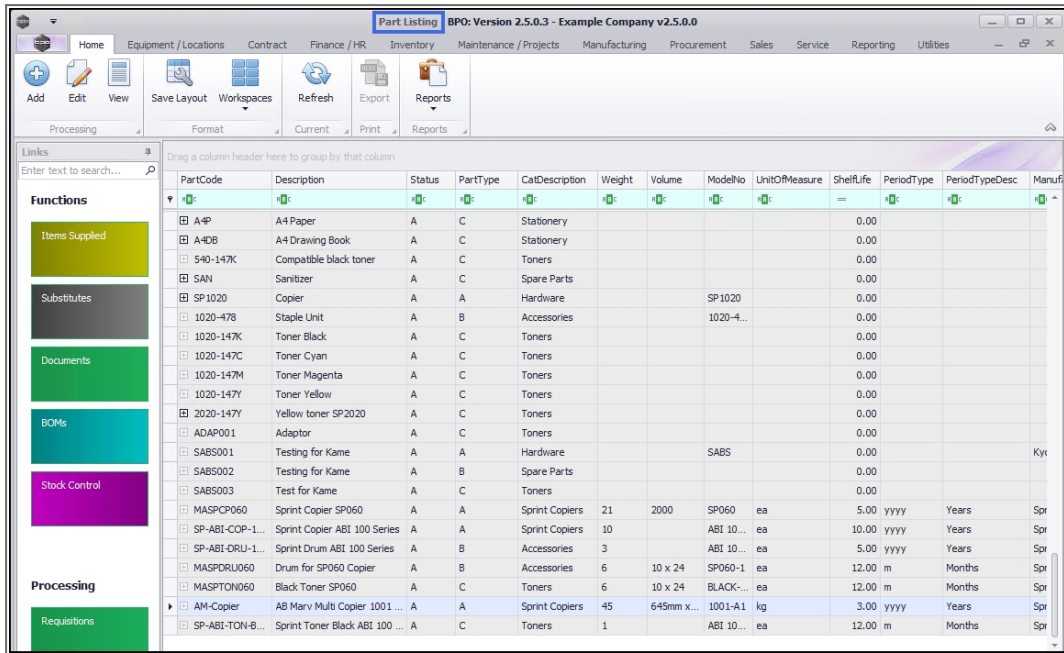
Part Listing BPO: Version 2.5.0.3 - Example Company v2.5.0.0

Home Equipment / Locations Contract Finance / HR Inventory Maintenance / Projects Manufacturing Procurement Sales Service Reporting Utilities

Add Edit View Save Layout Workspaces Refresh Export Reports

Processing Format Current Print Reports

Links

Enter text to search...

Functions

Items Supplied

Substitutes

Documents

BOMs

Stock Control

Processing

Requisitions

Drag a column header here to group by that column

| PartCode | Description | Status | PartType | CatDescription | Weight | Volume | ModelNo | UnitOfMeasure | ShelfLife | PeriodType | PeriodTypeDesc | Manufa |
|---|---|---|---|---|---|---|---|---|---|---|---|---|
| A4P | A4 Paper | A | C | Stationery | | | | | 0.00 | | | |
| A4DB | A4 Drawing Book | A | C | Stationery | | | | | 0.00 | | | |
| 540-147K | Compatible black toner | A | C | Toners | | | | | 0.00 | | | |
| SAN | Sanitizer | A | C | Spare Parts | | | | | 0.00 | | | |
| SP1020 | Copier | A | A | Hardware | | | SP1020 | | 0.00 | | | |
| 1020-478 | Staple Unit | A | B | Accessories | | | 1020-4... | | 0.00 | | | |
| 1020-147K | Toner Black | A | C | Toners | | | | | 0.00 | | | |
| 1020-147C | Toner Cyan | A | C | Toners | | | | | 0.00 | | | |
| 1020-147M | Toner Magenta | A | C | Toners | | | | | 0.00 | | | |
| 1020-147Y | Toner Yellow | A | C | Toners | | | | | 0.00 | | | |
| 2020-147Y | Yellow toner SP2020 | A | C | Toners | | | | | 0.00 | | | |
| ADAP001 | Adaptor | A | C | Toners | | | | | 0.00 | | | |
| SABS001 | Testing for Kame | A | A | Hardware | | | SABS | | 0.00 | | | Kyc |
| SABS002 | Testing for Kame | A | B | Spare Parts | | | | | 0.00 | | | |
| SABS003 | Test for Kame | A | C | Toners | | | | | 0.00 | | | |
| MASPCP060 | Sprint Copier SP060 | A | A | Sprint Copiers | 21 | 2000 | SP060 | ea | 5.00 | yyyy | Years | Spr |
| SP-ABI-COP-1... | Sprint Copier ABI 100 Series | A | A | Sprint Copiers | 10 | | ABI 10... | ea | 10.00 | yyyy | Years | Spr |
| SP-ABI-DRU-1... | Sprint Drum ABI 100 Series | A | B | Accessories | 3 | | ABI 10... | ea | 5.00 | yyyy | Years | Spr |
| MASPDRU060 | Drum for SP060 Copier | A | B | Accessories | 6 | 10 x 24 | SP060-1 | ea | 12.00 | m | Months | Spr |
| MASPTON060 | Black Toner SP060 | A | C | Toners | 6 | 10 x 24 | BLACK-... | ea | 12.00 | m | Months | Spr |
| AM-Copier | AB Marv Multi Copier 1001 ... | A | A | Sprint Copiers | 45 | 645mm x... | 1001-A1 | kg | 3.00 | yyyy | Years | Spr |
| SP-ABI-TON-B... | Sprint Toner Black ABI 100 ... | A | C | Toners | 1 | | ABI 10... | ea | 12.00 | m | Months | Spr |